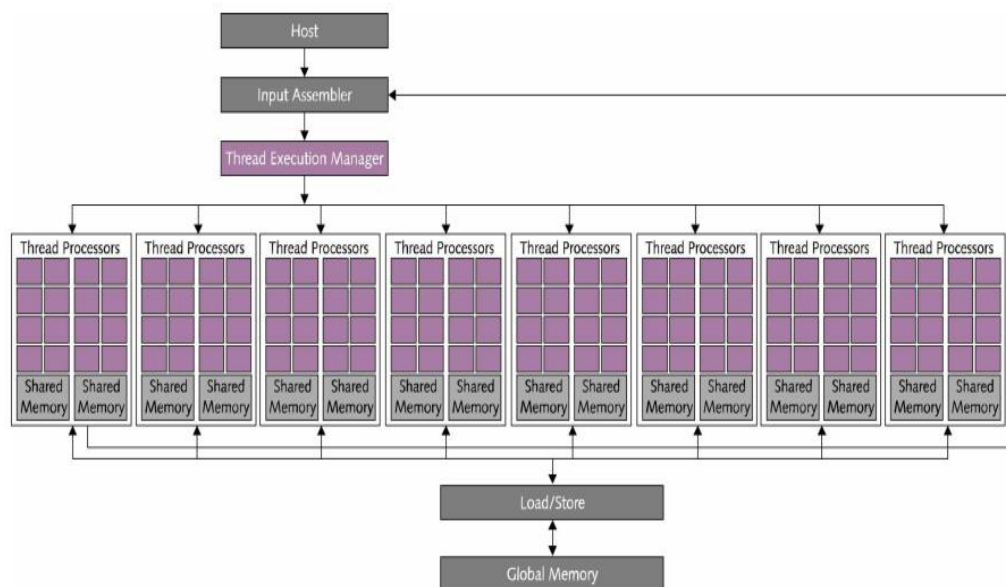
Host

Input Assembler

Thread Execution Manager

Thread Processors

Shared Memory

Shared Memory

Thread Processors

Shared Memory

Shared Memory

Thread Processors

Shared Memory

Shared Memory

Thread Processors

Shared Memory

Shared Memory

Thread Processors

Shared Memory

Shared Memory

Thread Processors

Shared Memory

Shared Memory

Thread Processors

Shared Memory

Shared Memory

Thread Processors

Shared Memory

Shared Memory

Load/Store

Global Memory